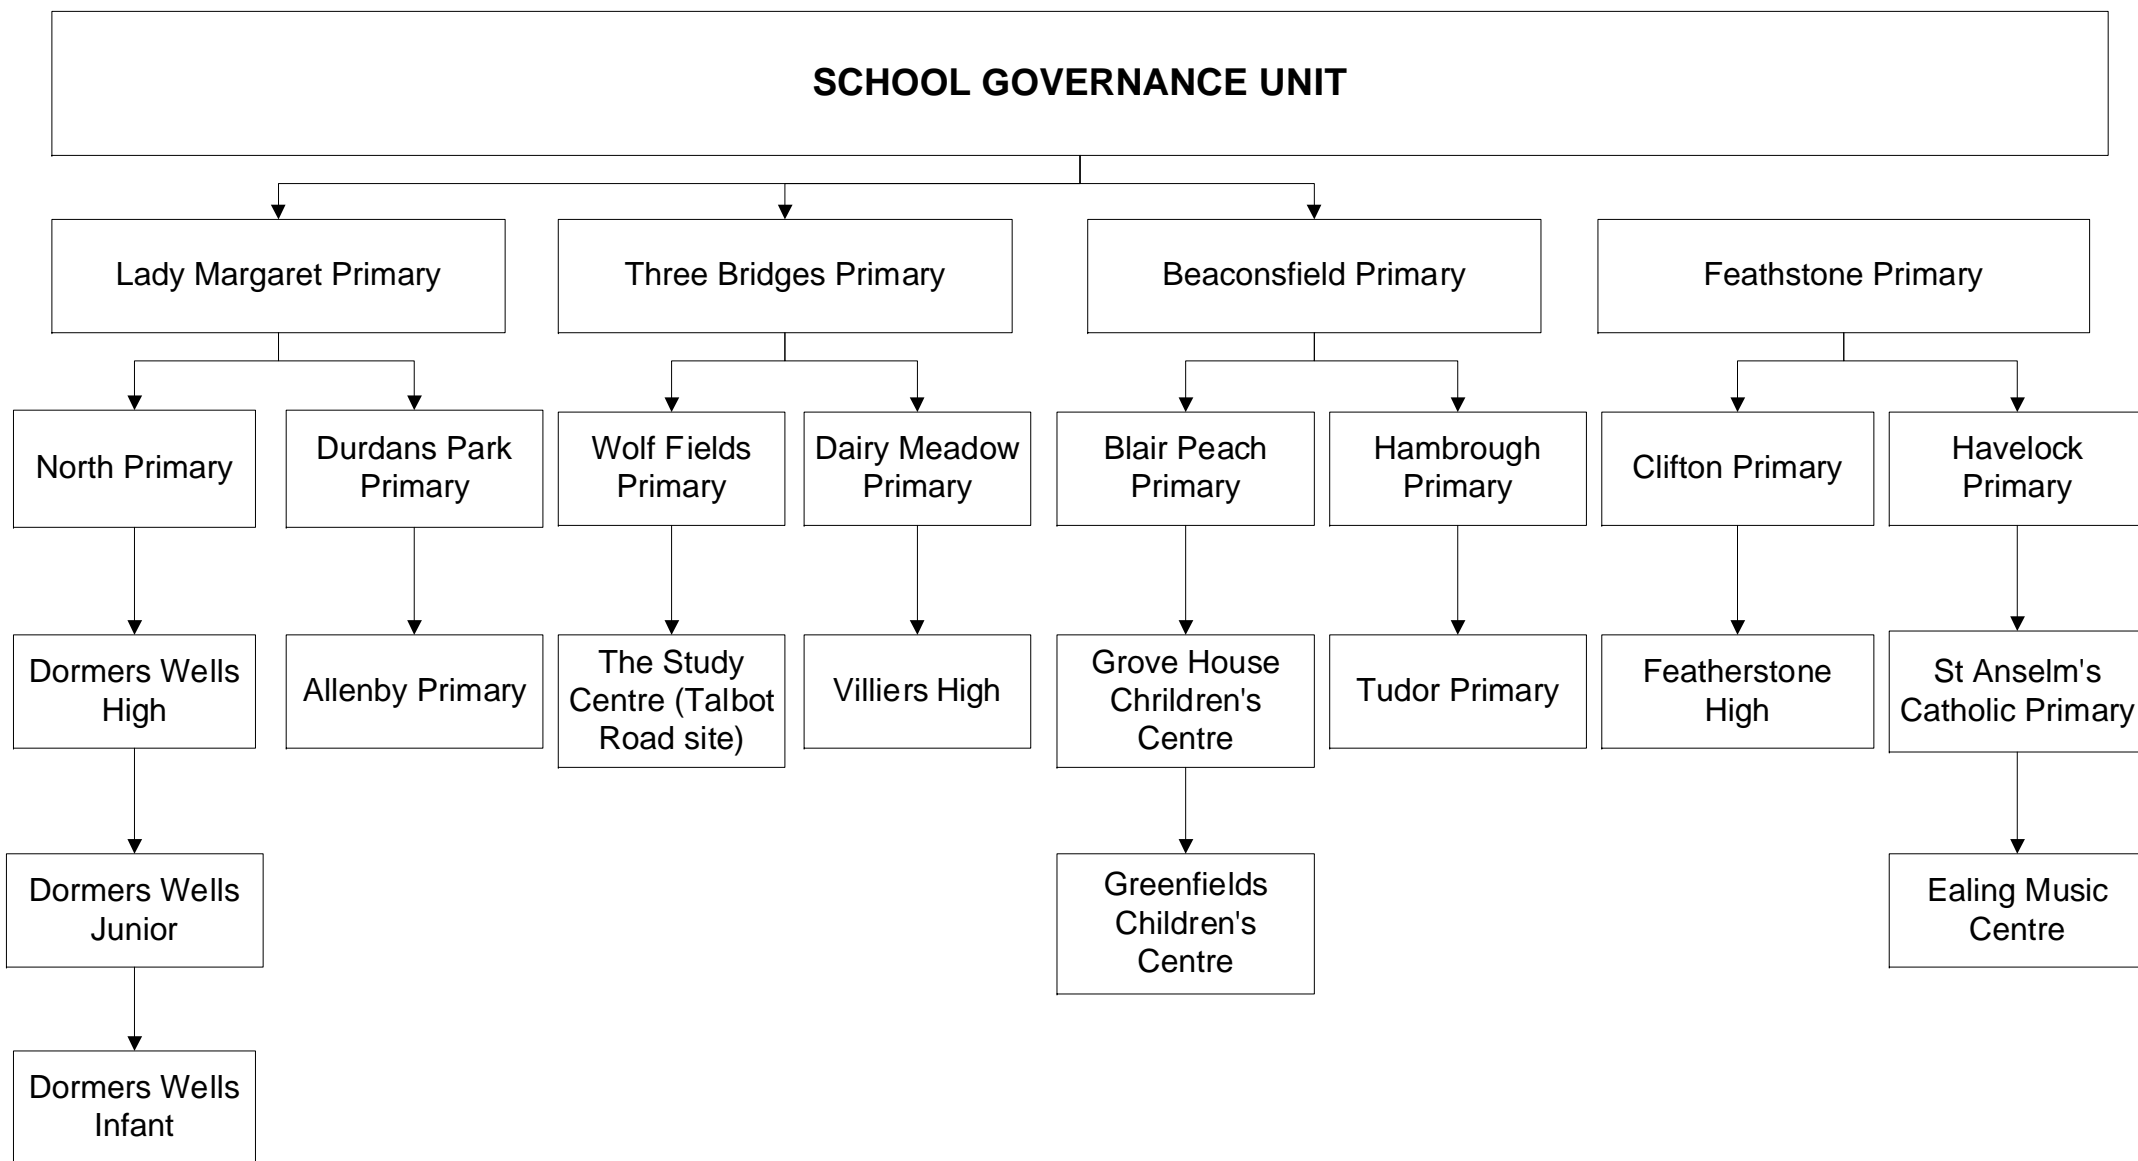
SCHOOL GOVERNANCE UNIT

Lady Margaret Primary

Three Bridges Primary

Beaconsfield Primary

Feathstone Primary

North Primary

Durdans Park Primary

Wolf Fields Primary

Dairy Meadow Primary

Blair Peach Primary

Hambrough Primary

Clifton Primary

Havelock Primary

Dormers Wells High

Allenby Primary

The Study Centre (Talbot Road site)

Villiers High

Grove House Chrildren's Centre

Tudor Primary

Featherstone High

St Anselm's Catholic Primary

Dormers Wells Junior

Greenfields Children's Centre

Ealing Music Centre

Dormers Wells Infant